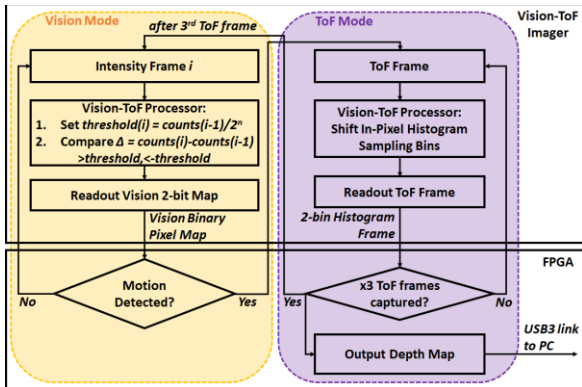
Vision Mode

after 3rd ToF frame

ToF Mode

Vision-ToF Imager

Intensity Frame $i$

Vision-ToF Processor:
1. Set $threshold(i) = counts(i-1)/2^n$
2. Compare $\Delta = counts(i)-counts(i-1)$ $>threshold, <-threshold$

Readout Vision 2-bit Map

Vision Binary Pixel Map

ToF Frame

Vision-ToF Processor: Shift In-Pixel Histogram Sampling Bins

Readout ToF Frame

2-bin Histogram Frame

FPGA

No

Motion Detected?

Yes

Yes

x3 ToF frames captured?

No

Output Depth Map

USB3 link to PC